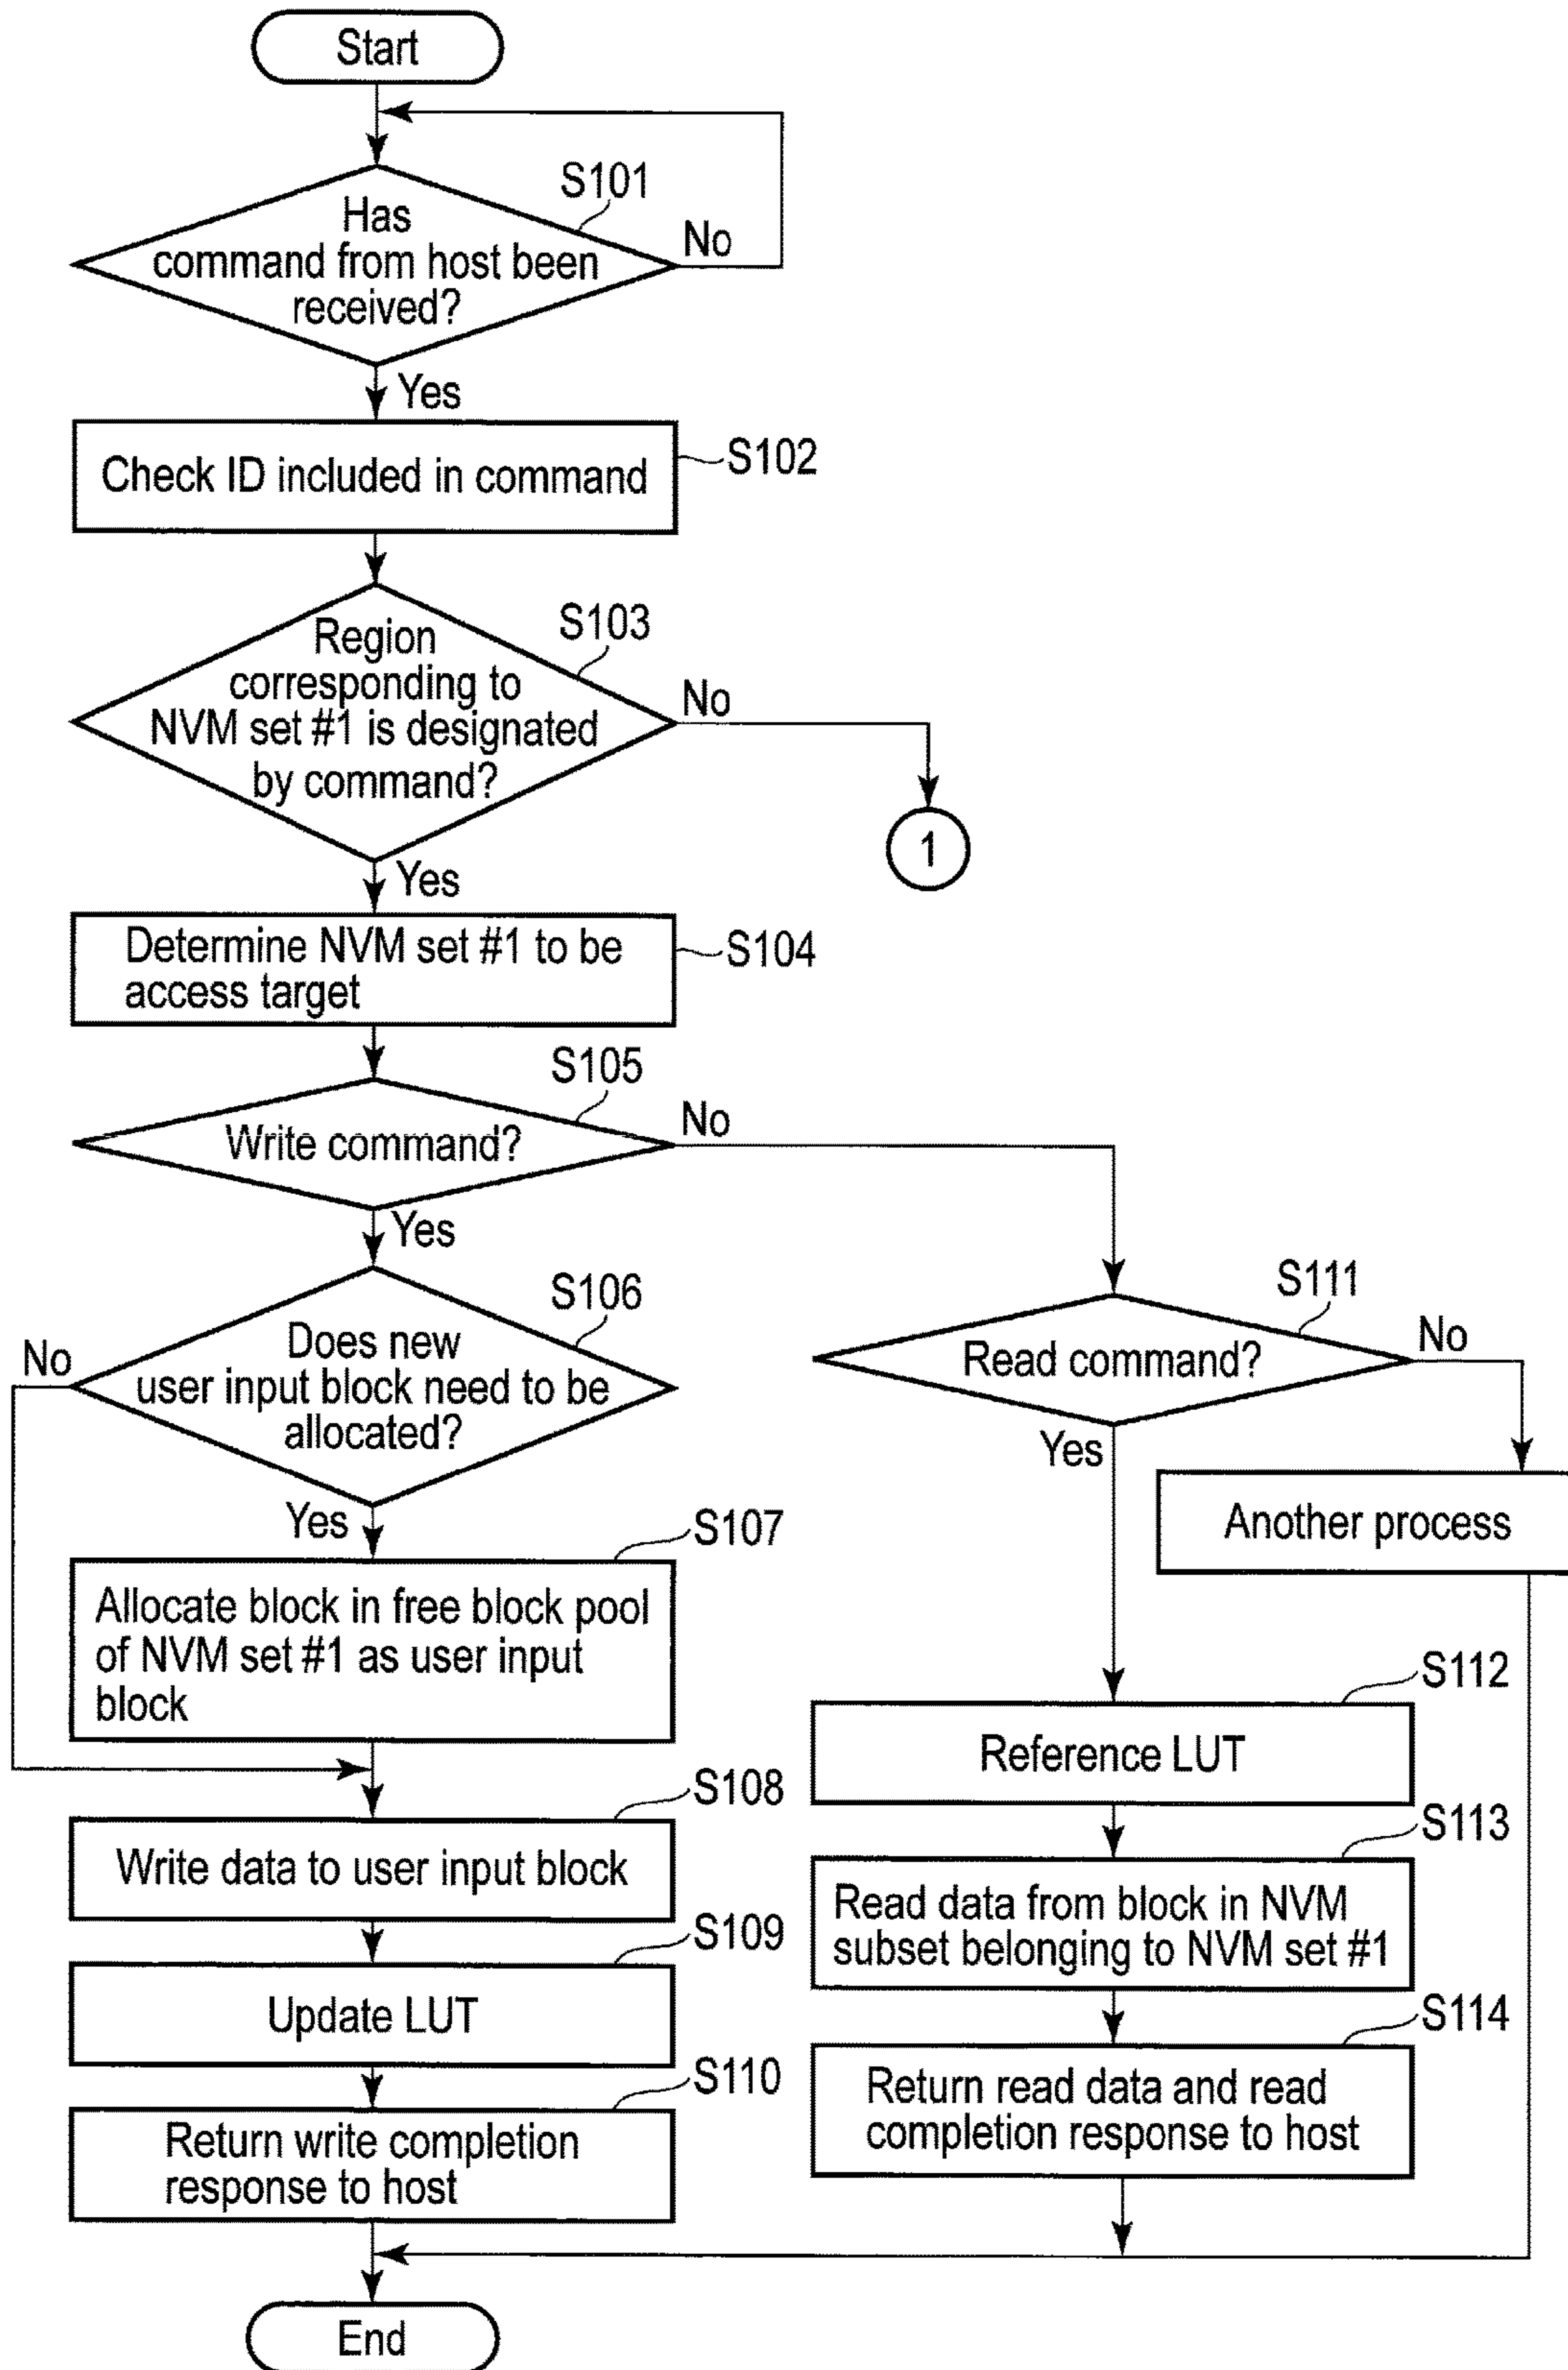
Start

S101

Has command from host been received?

No

Yes

Check ID included in command

S102

S103

Region corresponding to NVM set #1 is designated by command?

No

1

Yes

Determine NVM set #1 to be access target

S104

S105

Write command?

No

Yes

S106

No

Does new user input block need to be allocated?

S111

Read command?

No

Yes

Another process

Yes

S107

Allocate block in free block pool of NVM set #1 as user input block

S112

Reference LUT

S108

Write data to user input block

S113

Read data from block in NVM subset belonging to NVM set #1

S109

Update LUT

S114

S110

Return read data and read completion response to host

Return write completion response to host

End